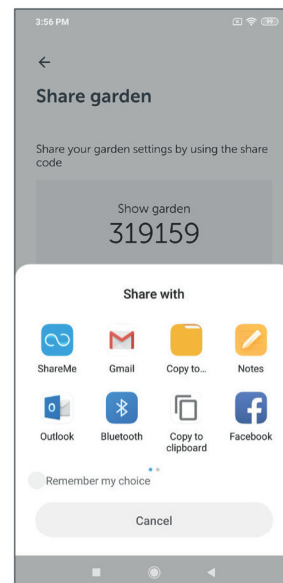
3:56 PM

Share garden

Share your garden settings by using the share code

Show garden
319159

Share with

ShareMe
Gmail
Copy to...
Notes
Outlook
Bluetooth
Copy to clipboard
Facebook

Remember my choice

Cancel